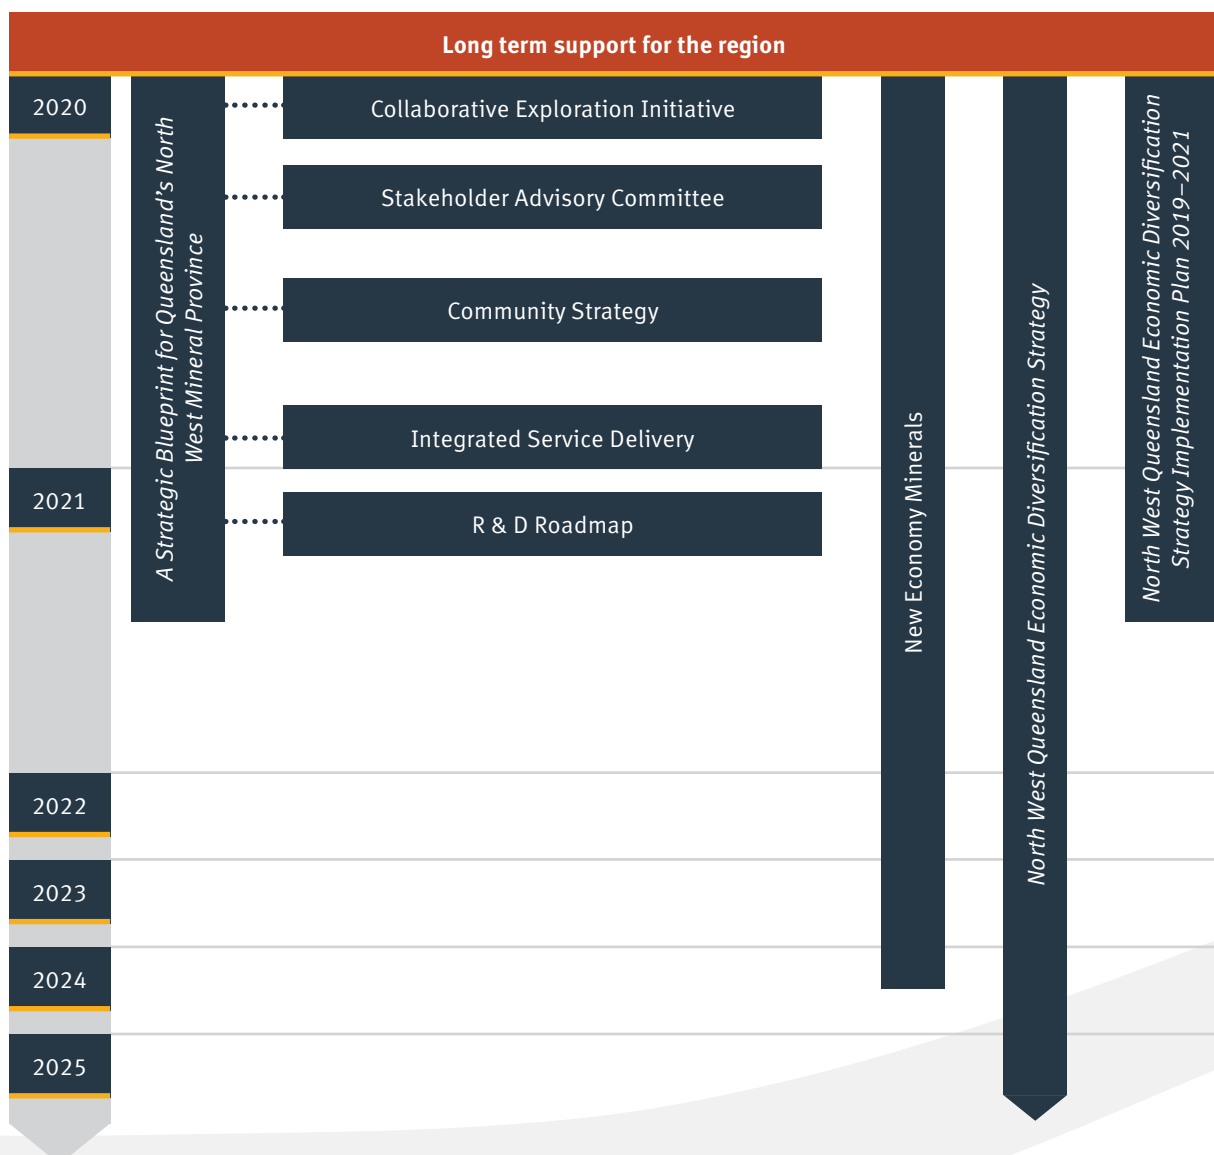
Long term support for the region

2020

2021

2022

2023

2024

2025

A Strategic Blueprint for Queensland's North West Mineral Province

Collaborative Exploration Initiative

Stakeholder Advisory Committee

Community Strategy

Integrated Service Delivery

R & D Roadmap

New Economy Minerals

North West Queensland Economic Diversification Strategy

North West Queensland Economic Diversification Strategy Implementation Plan 2019–2021